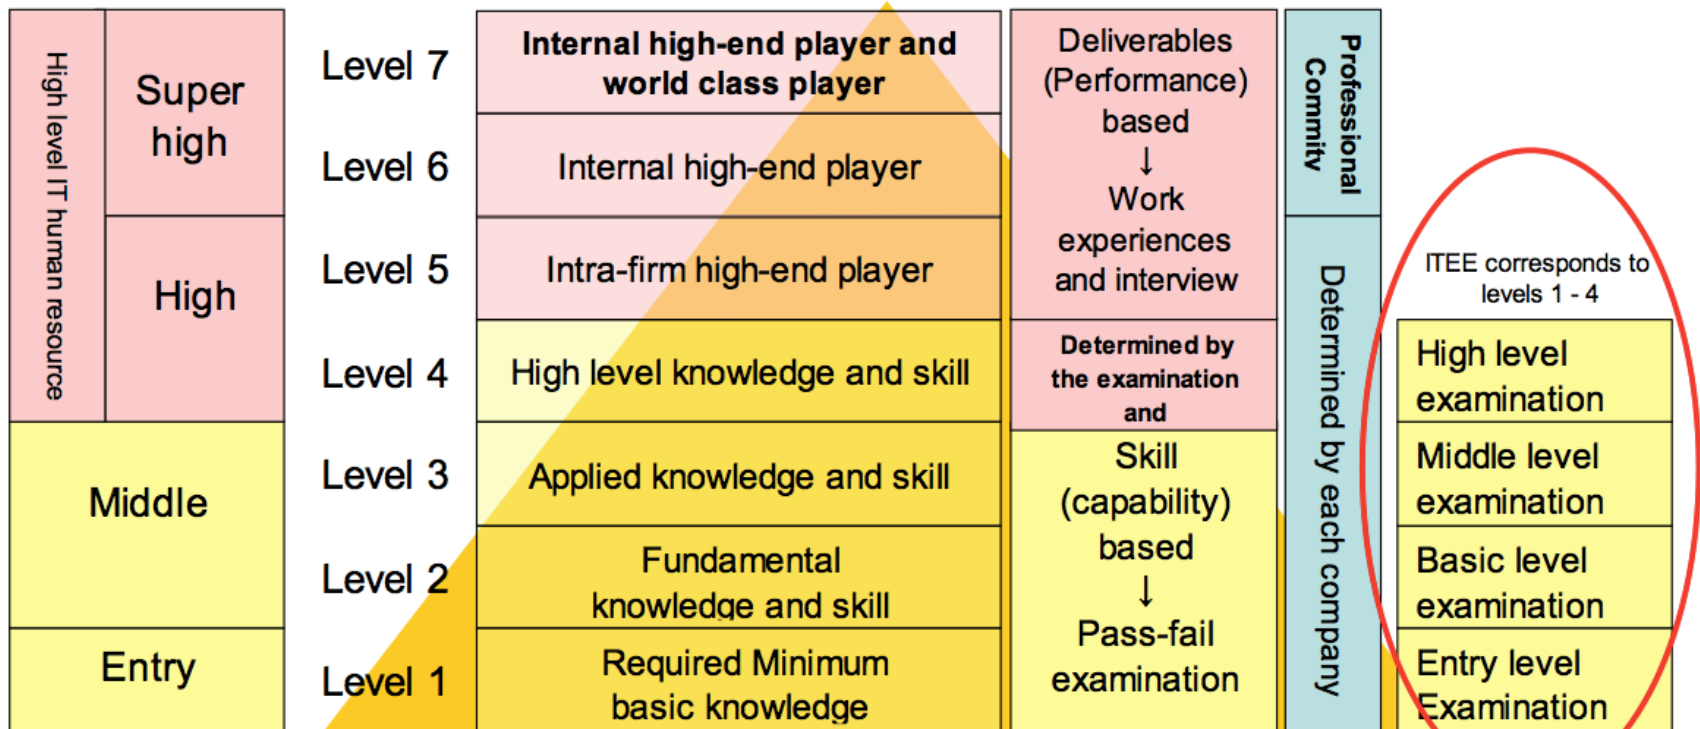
High level IT human resource

Super high

High

Middle

Entry

Level 7

Level 6

Level 5

Level 4

Level 3

Level 2

Level 1

Internal high-end player and world class player

Internal high-end player

Intra-firm high-end player

High level knowledge and skill

Applied knowledge and skill

Fundamental knowledge and skill

Required Minimum basic knowledge

Deliverables (Performance) based ↓ Work experiences and interview

Determined by the examination and

Skill (capability) based ↓ Pass-fail examination

Professional Commity

Determined by each company

ITEE corresponds to levels 1 - 4

High level examination

Middle level examination

Basic level examination

Entry level Examination